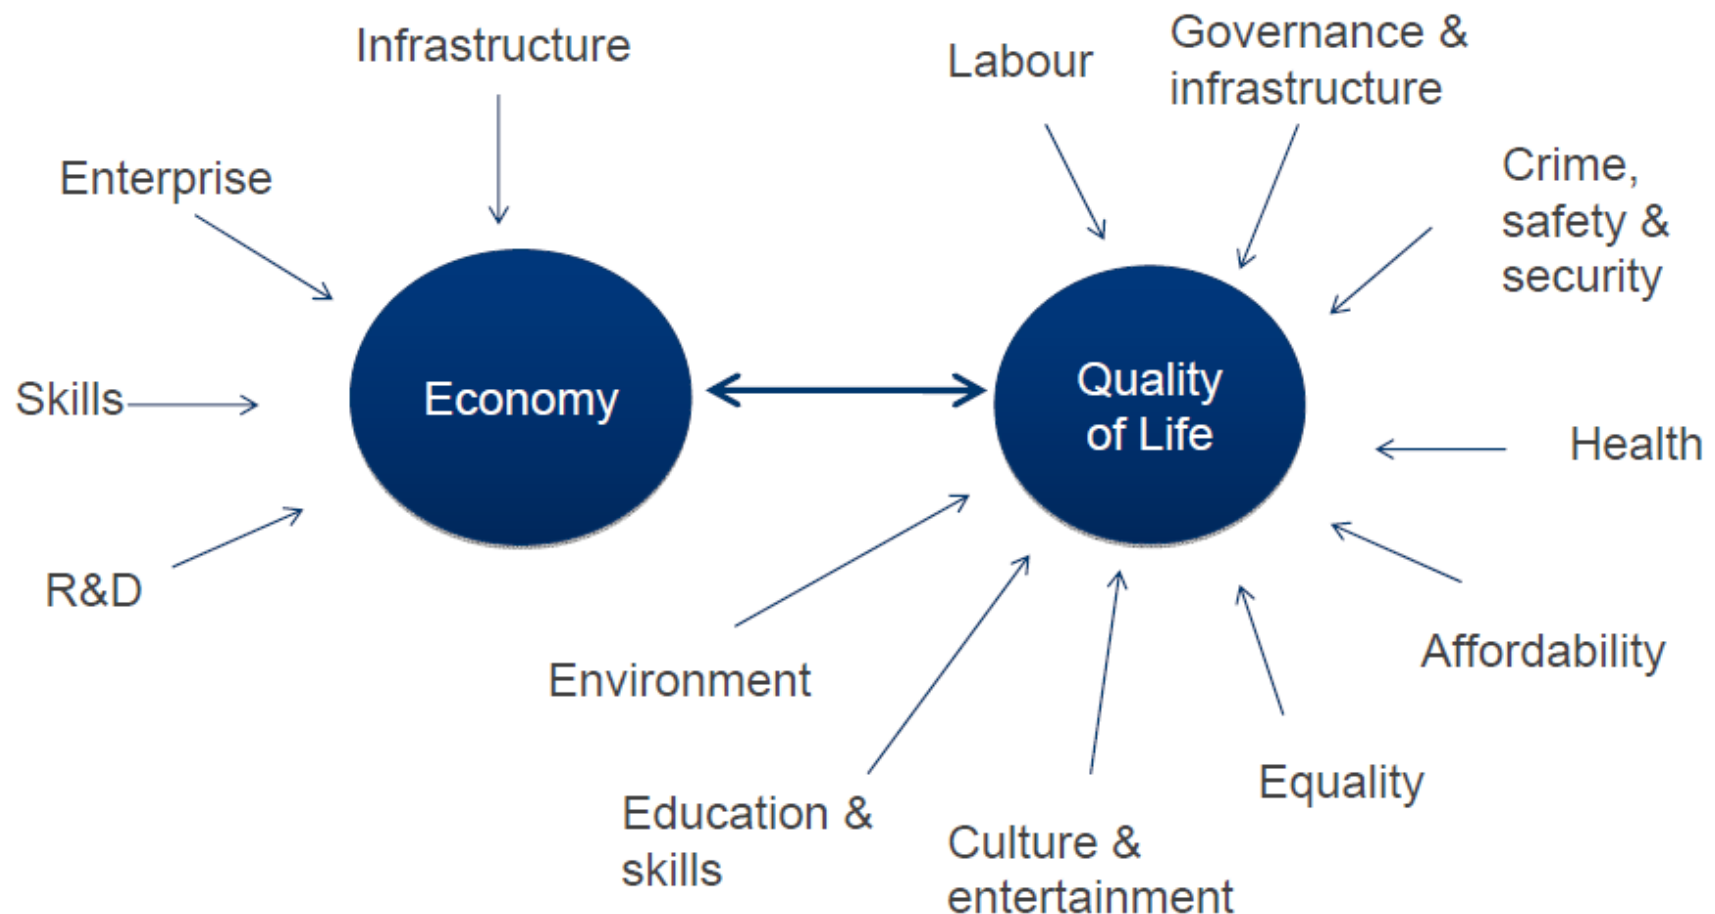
Infrastructure

Enterprise

Skills

R&D

Economy

Labour

Governance & infrastructure

Crime, safety & security

Quality of Life

Health

Affordability

Equality

Culture & entertainment

Education & skills

Environment